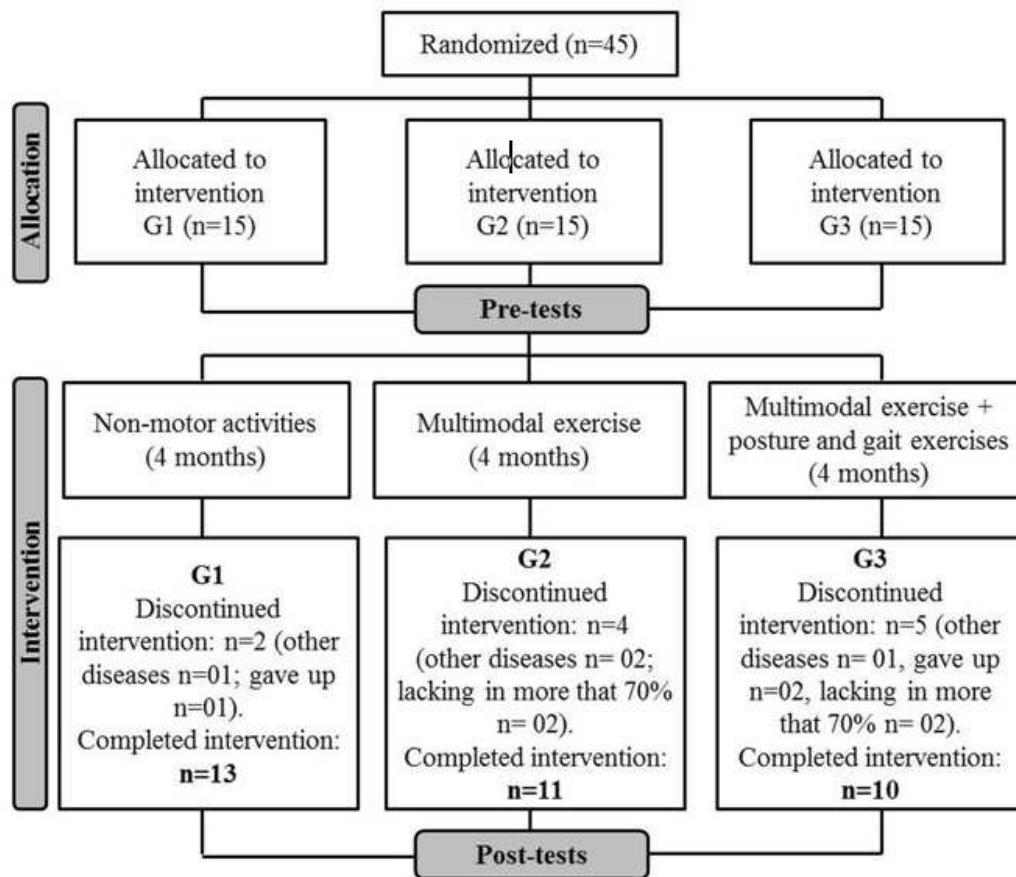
Randomized (n=45)

Allocation

Allocated to intervention G1 (n=15)

Allocated to intervention G2 (n=15)

Allocated to intervention G3 (n=15)

Pre-tests

Intervention

Non-motor activities (4 months)

Multimodal exercise (4 months)

Multimodal exercise + posture and gait exercises (4 months)

**G1**
Discontinued intervention: n=2 (other diseases n=01; gave up n=01).
Completed intervention:
**n=13**

**G2**
Discontinued intervention: n=4 (other diseases n= 02; lacking in more that 70% n= 02).
Completed intervention:
**n=11**

**G3**
Discontinued intervention: n=5 (other diseases n= 01, gave up n=02, lacking in more that 70% n= 02).
Completed intervention:
**n=10**

Post-tests